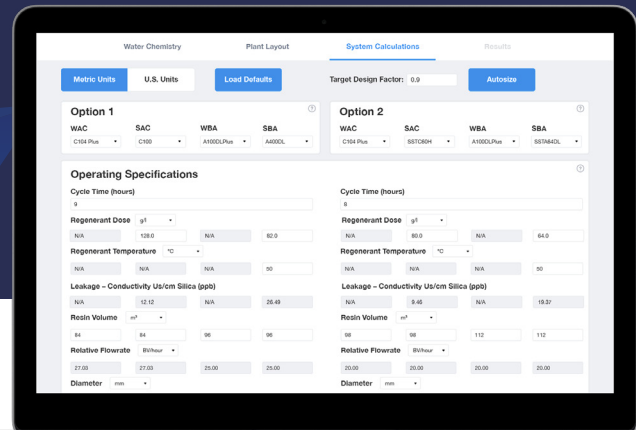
Water Chemistry Plant Layout System Calculations Results

Metric Units U.S. Units Load Defaults Target Design Factor: 0.9 Autosize

Option 1

| WAC | SAC | WBA | SBA |
|---|---|---|---|
| C104 Plus | C100 | A100DLPlus | A400DL |

Option 2

| WAC | SAC | WBA | SBA |
|---|---|---|---|
| C104 Plus | SSTC80H | A100DLPlus | SSTA84DL |

Operating Specifications

Cycle Time (hours)
9

Regenerant Dose g/l

| N/A | 128.0 | N/A | 82.0 |
|---|---|---|---|

Regenerant Temperature °C

| N/A | N/A | N/A | 50 |
|---|---|---|---|

Leakage – Conductivity Us/cm Silica (ppb)

| N/A | 12.12 | N/A | 26.49 |
|---|---|---|---|

Resin Volume m³

| 84 | 84 | 96 | 96 |
|---|---|---|---|

Relative Flowrate BV/hour

| 27.03 | 27.03 | 25.00 | 25.00 |
|---|---|---|---|

Diameter mm

Cycle Time (hours)
8

Regenerant Dose g/l

| N/A | 80.0 | N/A | 64.0 |
|---|---|---|---|

Regenerant Temperature °C

| N/A | N/A | N/A | 50 |
|---|---|---|---|

Leakage – Conductivity Us/cm Silica (ppb)

| N/A | 9.46 | N/A | 19.37 |
|---|---|---|---|

Resin Volume m³

| 98 | 98 | 112 | 112 |
|---|---|---|---|

Relative Flowrate BV/hour

| 20.00 | 20.00 | 20.00 | 20.00 |
|---|---|---|---|

Diameter mm